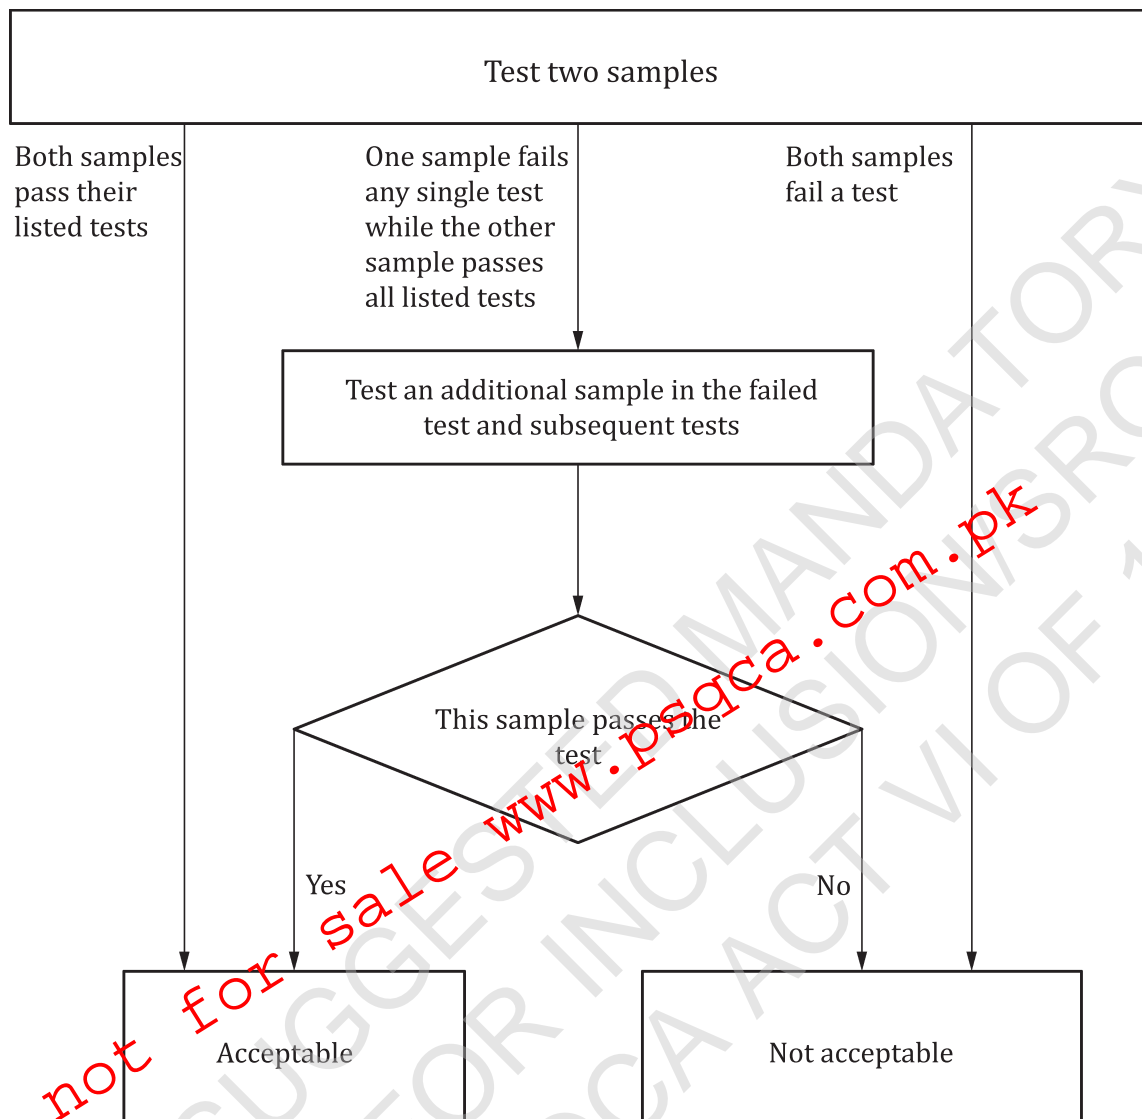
Test two samples

Both samples pass their listed tests

One sample fails any single test while the other sample passes all listed tests

Both samples fail a test

Test an additional sample in the failed test and subsequent tests

This sample passes the test

Yes

No

Acceptable

Not acceptable

not for sale www.psqca.com.pk

SUGGESTED MANDATORY FOR INCLUSION/SRO PSQCA ACT VI OF 1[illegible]